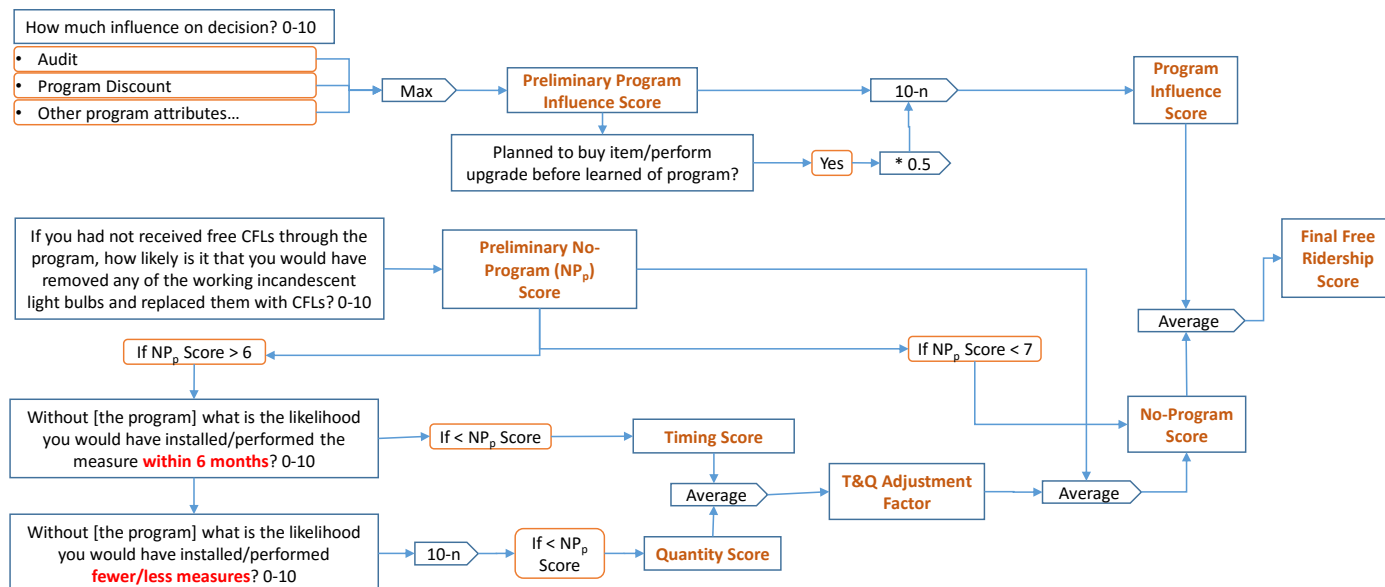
How much influence on decision? 0-10

- Audit
- Program Discount
- Other program attributes…

Max

Preliminary Program Influence Score

10-n

Program Influence Score

Planned to buy item/perform upgrade before learned of program?

Yes

* 0.5

If you had not received free CFLs through the program, how likely is it that you would have removed any of the working incandescent light bulbs and replaced them with CFLs? 0-10

Preliminary No-Program ($NP_p$) Score

Final Free Ridership Score

Average

If $NP_p$ Score > 6

If $NP_p$ Score < 7

Without [the program] what is the likelihood you would have installed/performed the measure within 6 months? 0-10

If < $NP_p$ Score

Timing Score

No-Program Score

Average

T&Q Adjustment Factor

Average

Without [the program] what is the likelihood you would have installed/performed fewer/less measures? 0-10

10-n

If < $NP_p$ Score

Quantity Score